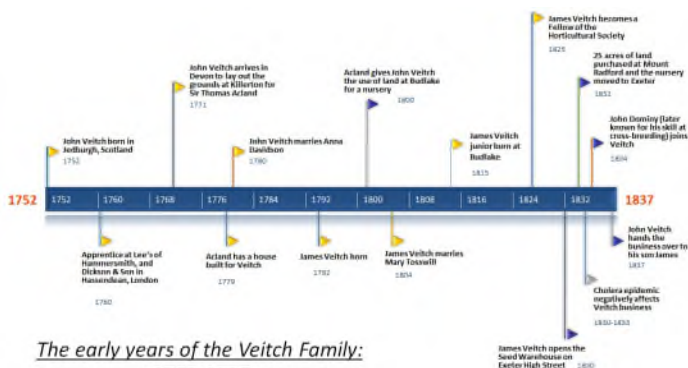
James Veitch becomes a Fellow of the Horticultural Society
1828

25 acres of land purchased at Mount Radford and the nursery moved to Exeter
1831

John Veitch arrives in Devon to lay out the grounds at Killerton for Sir Thomas Acland
1771

Acland gives John Veitch the use of land at Budlake for a nursery
1800

John Dominy (later known for his skill at cross-breeding) joins Veitch
1834

John Veitch born in Jedburgh, Scotland
1752

John Veitch marries Anna Davidson
1780

James Veitch junior born at Budlake
1815

1752

| 1752 | 1760 | 1768 | 1776 | 1784 | 1792 | 1800 | 1808 | 1816 | 1824 | 1832 |
|---|---|---|---|---|---|---|---|---|---|---|

1837

Apprentice at Lee's of Hammersmith, and Dickson & Son in Hassendean, London
1768

Acland has a house built for Veitch
1779

James Veitch born
1782

James Veitch marries Mary Toswill
1804

John Veitch hands the business over to his son James
1837

Cholera epidemic negatively affects Veitch business
1830-1832

James Veitch opens the Seed Warehouse on Exeter High Street
1830

The early years of the Veitch Family: